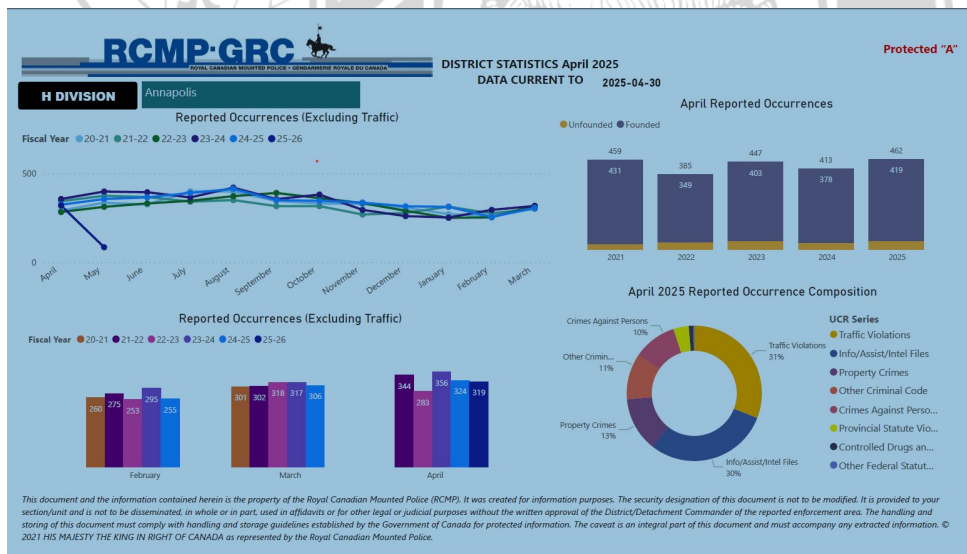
RCMP·GRC
ROYAL CANADIAN MOUNTED POLICE • GENDARMERIE ROYALE DU CANADA

DISTRICT STATISTICS April 2025
DATA CURRENT TO 2025-04-30

Protected "A"

H DIVISION

Annapolis

Reported Occurrences (Excluding Traffic)

Fiscal Year 20-21 21-22 22-23 23-24 24-25 25-26

500

0

April May June July August September October November December January February March

April Reported Occurrences

Unfounded Founded

| | 2021 | 2022 | 2023 | 2024 | 2025 |
|---|---|---|---|---|---|
| Total | 459 | 385 | 447 | 413 | 462 |
| Founded | 431 | 349 | 403 | 378 | 419 |

Reported Occurrences (Excluding Traffic)

Fiscal Year 20-21 21-22 22-23 23-24 24-25 25-26

| | 20-21 | 21-22 | 22-23 | 23-24 | 24-25 | 25-26 |
|---|---|---|---|---|---|---|
| February | 260 | 275 | 253 | 295 | 255 | |
| March | 301 | 302 | | 317 | 306 | |
| April | | 344 | 283 | 356 | 324 | 319 |

April 2025 Reported Occurrence Composition

Crimes Against Persons 10%
Other Crimin... 11%
Property Crimes 13%
Traffic Violations 31%
Info/Assist/Intel Files 30%

UCR Series
Traffic Violations
Info/Assist/Intel Files
Property Crimes
Other Criminal Code
Crimes Against Perso...
Provincial Statute Vio...
Controlled Drugs an...
Other Federal Statut...

This document and the information contained herein is the property of the Royal Canadian Mounted Police (RCMP). It was created for information purposes. The security designation of this document is not to be modified. It is provided to your section/unit and is not to be disseminated, in whole or in part, used in affidavits or for other legal or judicial purposes without the written approval of the District/Detachment Commander of the reported enforcement area. The handling and storing of this document must comply with handling and storage guidelines established by the Government of Canada for protected information. The caveat is an integral part of this document and must accompany any extracted information. © 2021 HIS MAJESTY THE KING IN RIGHT OF CANADA as represented by the Royal Canadian Mounted Police.